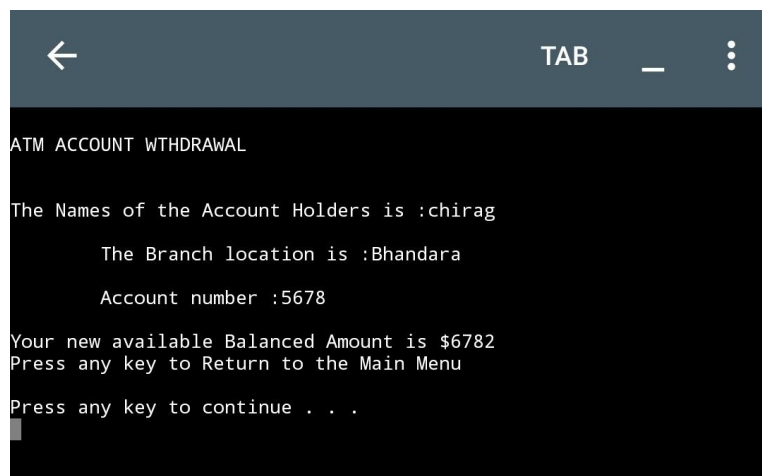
TAB _

ATM ACCOUNT WTHDRAWAL

The Names of the Account Holders is :chirag

The Branch location is :Bhandara

Account number :5678

Your new available Balanced Amount is $6782
Press any key to Return to the Main Menu

Press any key to continue . . .